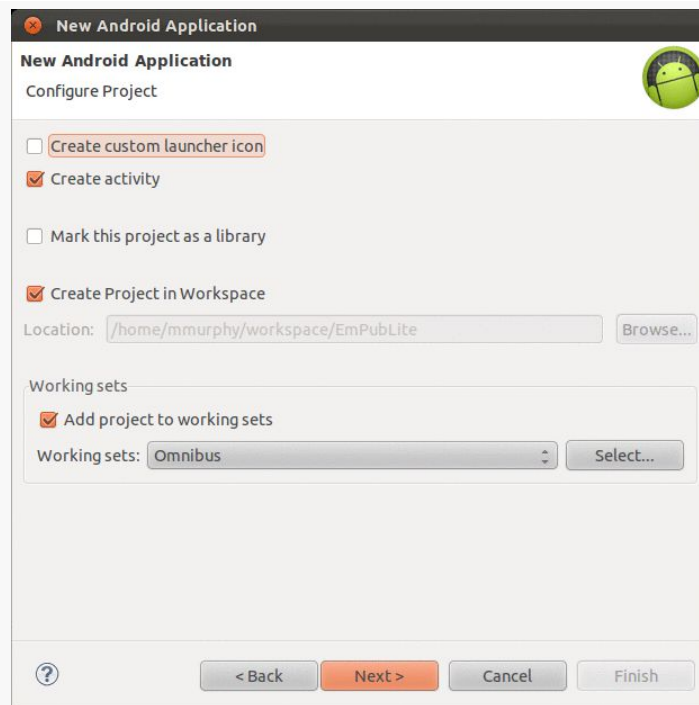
New Android Application

New Android Application

Configure Project

Create custom launcher icon

Create activity

Mark this project as a library

Create Project in Workspace

Location: /home/mmurphy/workspace/EmPubLite Browse...

Working sets

Add project to working sets

Working sets: Omnibus Select...

?

< Back Next > Cancel Finish